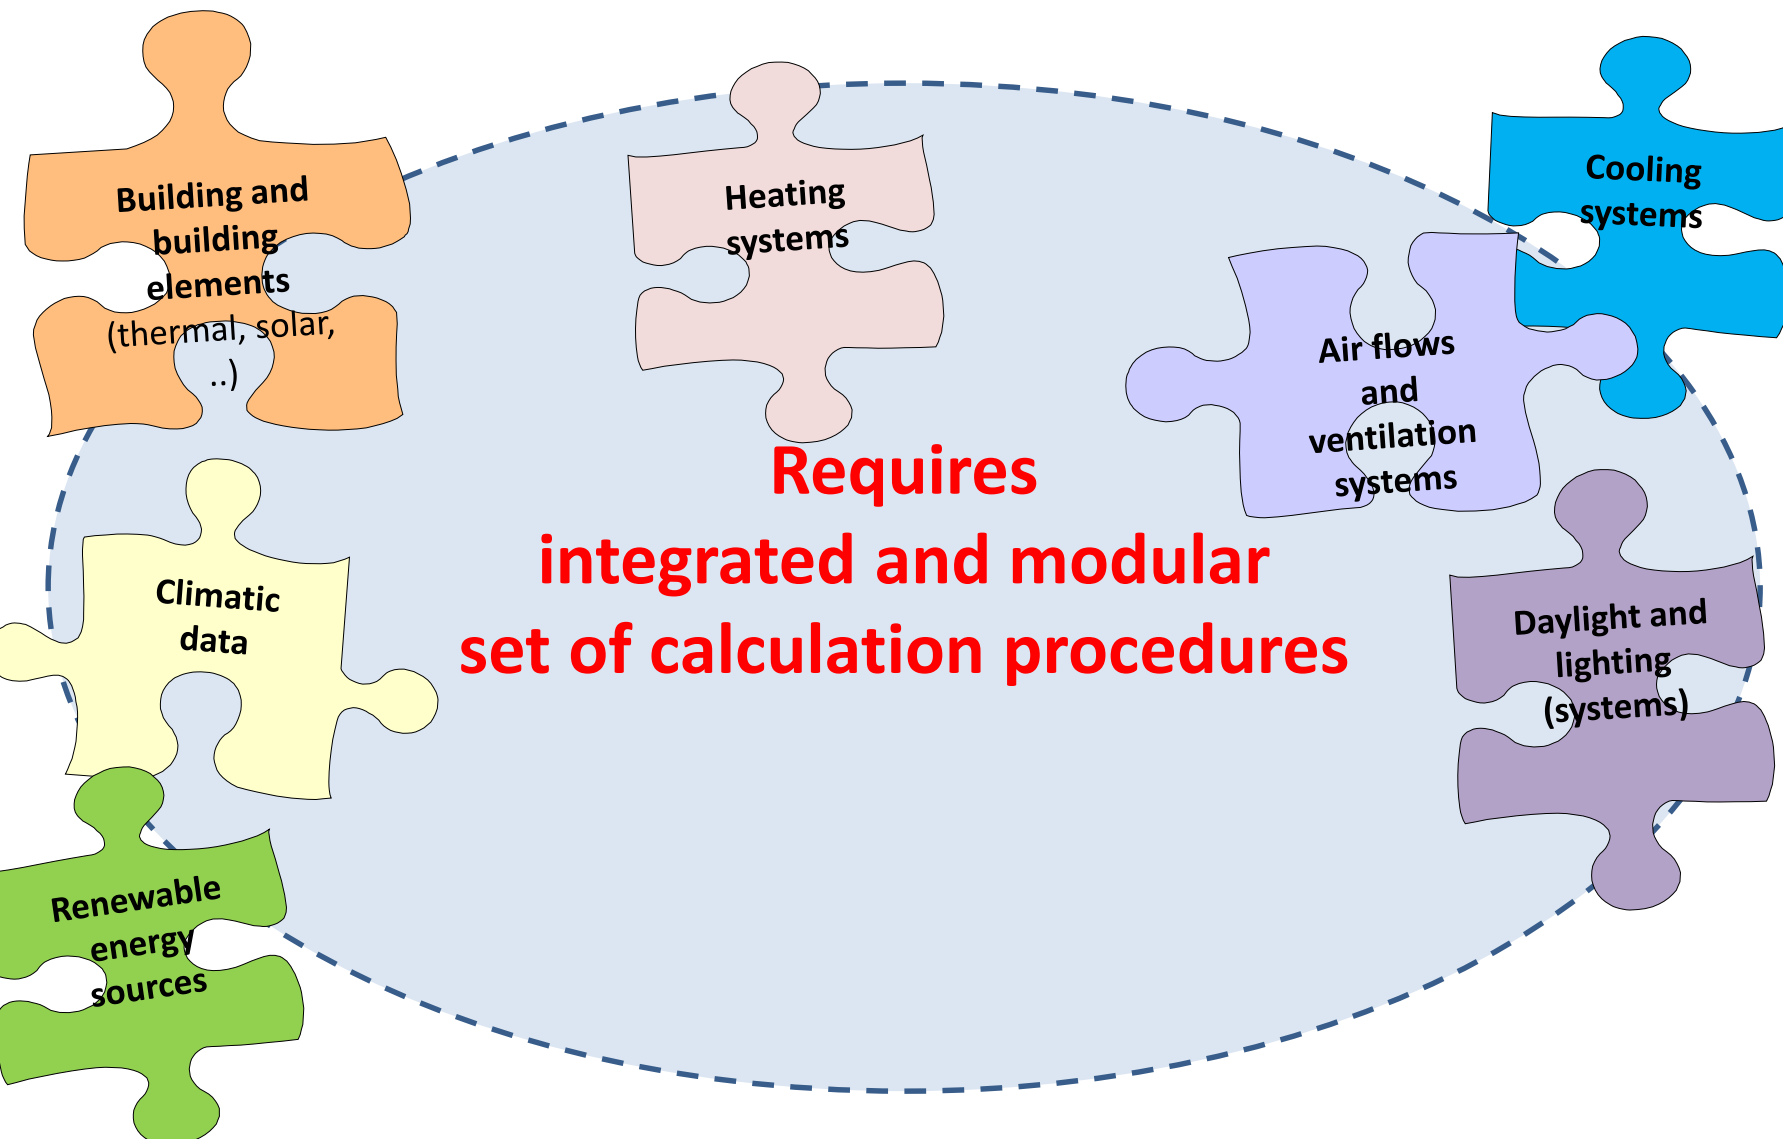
Building and building elements (thermal, solar, ..)

Heating systems

Cooling systems

Air flows and ventilation systems

Climatic data

Requires integrated and modular set of calculation procedures

Daylight and lighting (systems)

Renewable energy sources